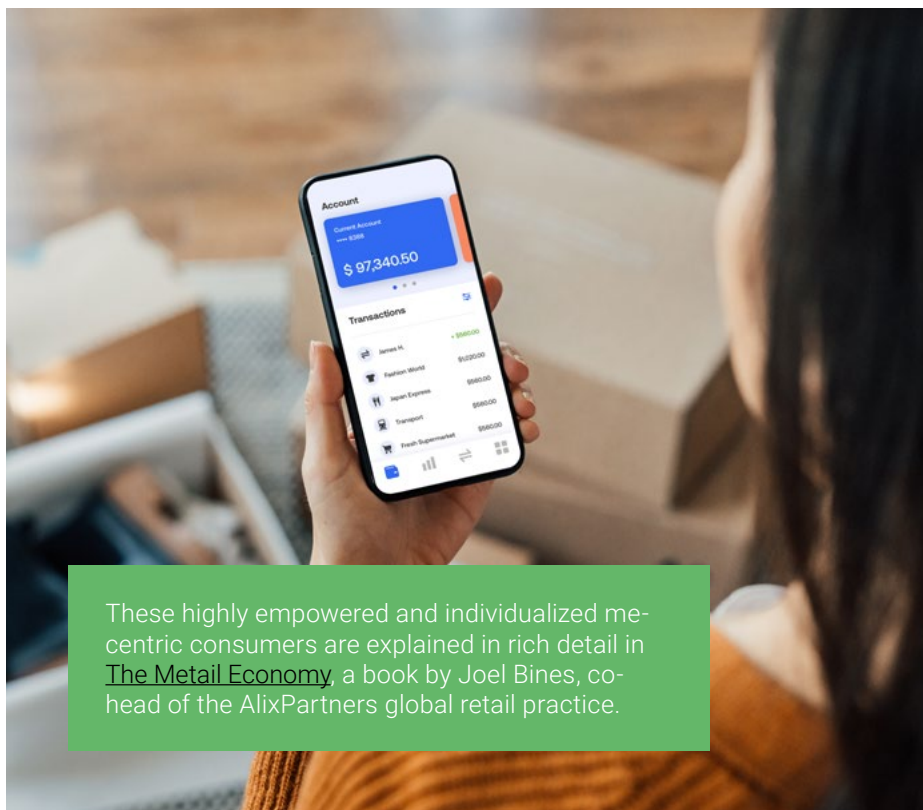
Account

Current Account
•••• 5388

$ 97,340.50

Transactions

James H. + $560.00
Fashion World $1,020.00
Japan Express $560.00
Transport $560.00
Fresh Supermarket $560.00

These highly empowered and individualized me-centric consumers are explained in rich detail in The Metail Economy, a book by Joel Bines, co-head of the AlixPartners global retail practice.